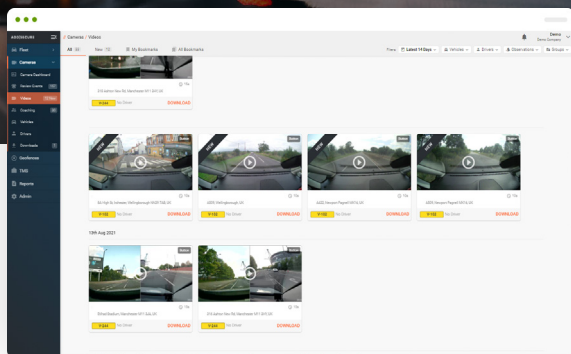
Fleet

Cameras

Camera Dashboard

Videos

Coaching

Vehicles

Drivers

Downloads

Geofences

TMS

Reports

Admin

Cameras / Videos

Demo

All

New

My Bookmarks

All Bookmarks

Latest 14 Days

Vehicles

Drivers

Observations

Groups

DOWNLOAD

DOWNLOAD

DOWNLOAD

DOWNLOAD

DOWNLOAD

13th Aug 2021

DOWNLOAD

DOWNLOAD